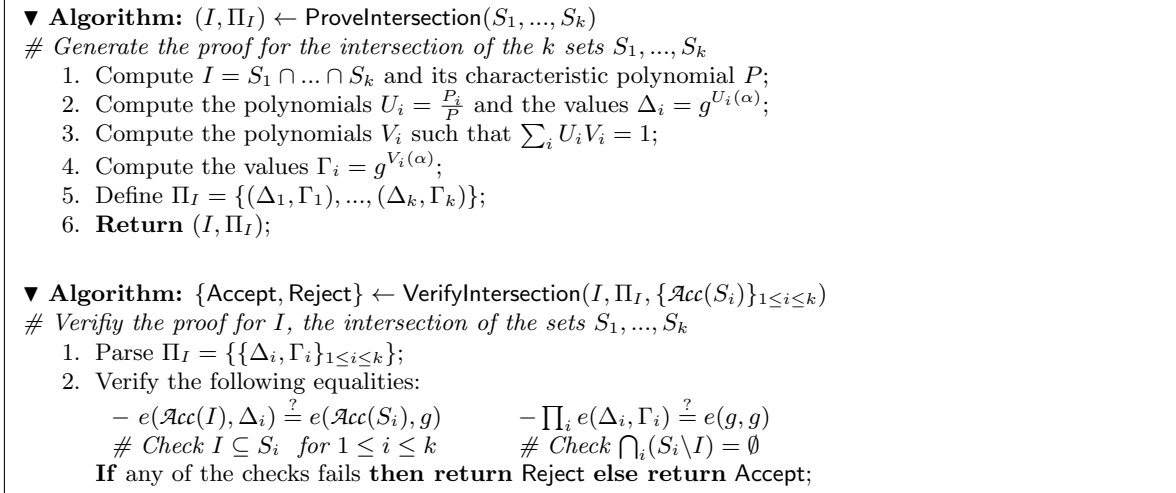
▼ **Algorithm:** $(I, \Pi_I) \leftarrow \mathsf{ProveIntersection}(S_1, ..., S_k)$
# *Generate the proof for the intersection of the k sets* $S_1, ..., S_k$
1. Compute $I = S_1 \cap ... \cap S_k$ and its characteristic polynomial $P$;
2. Compute the polynomials $U_i = \frac{P_i}{P}$ and the values $\Delta_i = g^{U_i(\alpha)}$;
3. Compute the polynomials $V_i$ such that $\sum_i U_i V_i = 1$;
4. Compute the values $\Gamma_i = g^{V_i(\alpha)}$;
5. Define $\Pi_I = \{(\Delta_1, \Gamma_1), ..., (\Delta_k, \Gamma_k)\}$;
6. **Return** $(I, \Pi_I)$;

▼ **Algorithm:** $\{\mathsf{Accept}, \mathsf{Reject}\} \leftarrow \mathsf{VerifyIntersection}(I, \Pi_I, \{\mathcal{Acc}(S_i)\}_{1 \le i \le k})$
# *Verify the proof for* $I$*, the intersection of the sets* $S_1, ..., S_k$
1. Parse $\Pi_I = \{\{\Delta_i, \Gamma_i\}_{1 \le i \le k}\}$;
2. Verify the following equalities:
– $e(\mathcal{Acc}(I), \Delta_i) \stackrel{?}{=} e(\mathcal{Acc}(S_i), g)$
# *Check* $I \subseteq S_i$ *for* $1 \le i \le k$
– $\prod_i e(\Delta_i, \Gamma_i) \stackrel{?}{=} e(g, g)$
# *Check* $\bigcap_i (S_i \backslash I) = \emptyset$
**If** any of the checks fails **then return** Reject **else return** Accept;